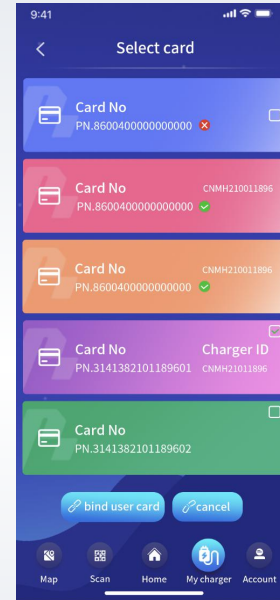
9:41

Select card

Card No
PN.8600400000000000

Card No
CNMH210011896
PN.8600400000000000

Card No
CNMH210011896
PN.8600400000000000

Card No
Charger ID
PN.3141382101189601
CNMH21011896

Card No
PN.3141382101189602

bind user card
cancel

Map
Scan
Home
My charger
Account